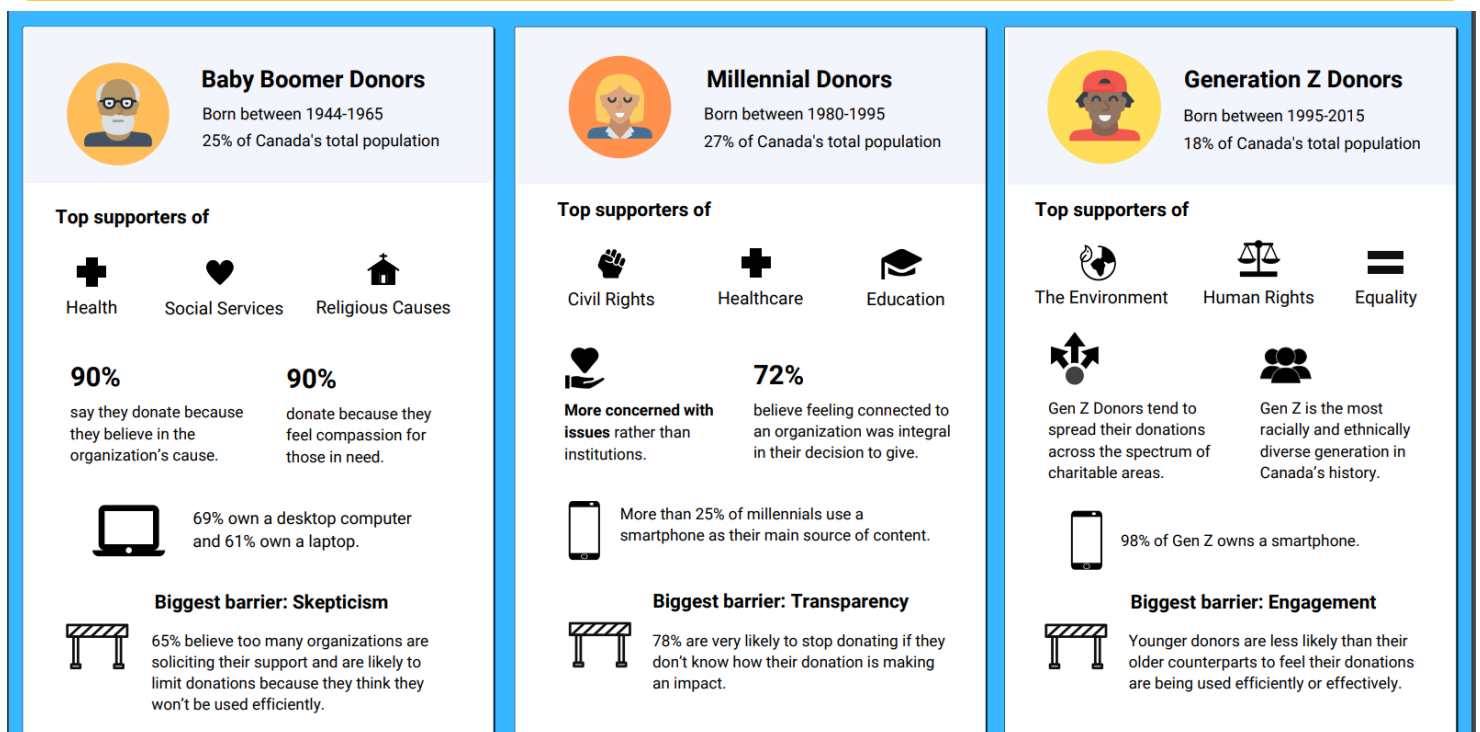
Baby Boomer Donors

Born between 1944-1965

25% of Canada's total population

Top supporters of

Health

Social Services

Religious Causes

90%

say they donate because they believe in the organization's cause.

90%

donate because they feel compassion for those in need.

69% own a desktop computer and 61% own a laptop.

Biggest barrier: Skepticism

65% believe too many organizations are soliciting their support and are likely to limit donations because they think they won't be used efficiently.

Millennial Donors

Born between 1980-1995

27% of Canada's total population

Top supporters of

Civil Rights

Healthcare

Education

More concerned with issues rather than institutions.

72%

believe feeling connected to an organization was integral in their decision to give.

More than 25% of millennials use a smartphone as their main source of content.

Biggest barrier: Transparency

78% are very likely to stop donating if they don't know how their donation is making an impact.

Generation Z Donors

Born between 1995-2015

18% of Canada's total population

Top supporters of

The Environment

Human Rights

Equality

Gen Z Donors tend to spread their donations across the spectrum of charitable areas.

Gen Z is the most racially and ethnically diverse generation in Canada's history.

98% of Gen Z owns a smartphone.

Biggest barrier: Engagement

Younger donors are less likely than their older counterparts to feel their donations are being used efficiently or effectively.